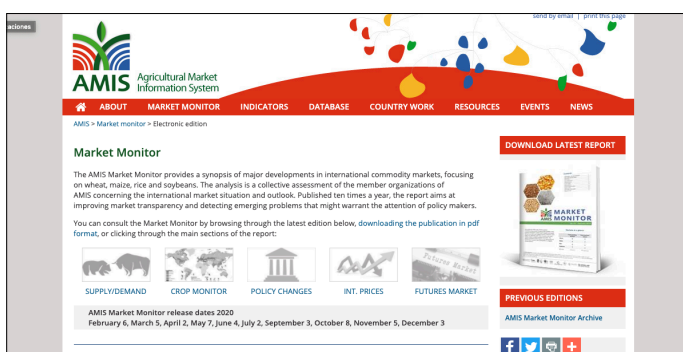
aciones

send by email | print this page

AMIS Agricultural Market Information System

ABOUT MARKET MONITOR INDICATORS DATABASE COUNTRY WORK RESOURCES EVENTS NEWS

AMIS > Market monitor > Electronic edition

Market Monitor

The AMIS Market Monitor provides a synopsis of major developments in international commodity markets, focusing on wheat, maize, rice and soybeans. The analysis is a collective assessment of the member organizations of AMIS concerning the international market situation and outlook. Published ten times a year, the report aims at improving market transparency and detecting emerging problems that might warrant the attention of policy makers.

You can consult the Market Monitor by browsing through the latest edition below, downloading the publication in pdf format, or clicking through the main sections of the report:

SUPPLY/DEMAND CROP MONITOR POLICY CHANGES INT. PRICES FUTURES MARKET

AMIS Market Monitor release dates 2020
February 6, March 5, April 2, May 7, June 4, July 2, September 3, October 8, November 5, December 3

DOWNLOAD LATEST REPORT

MARKET MONITOR

PREVIOUS EDITIONS

AMIS Market Monitor Archive